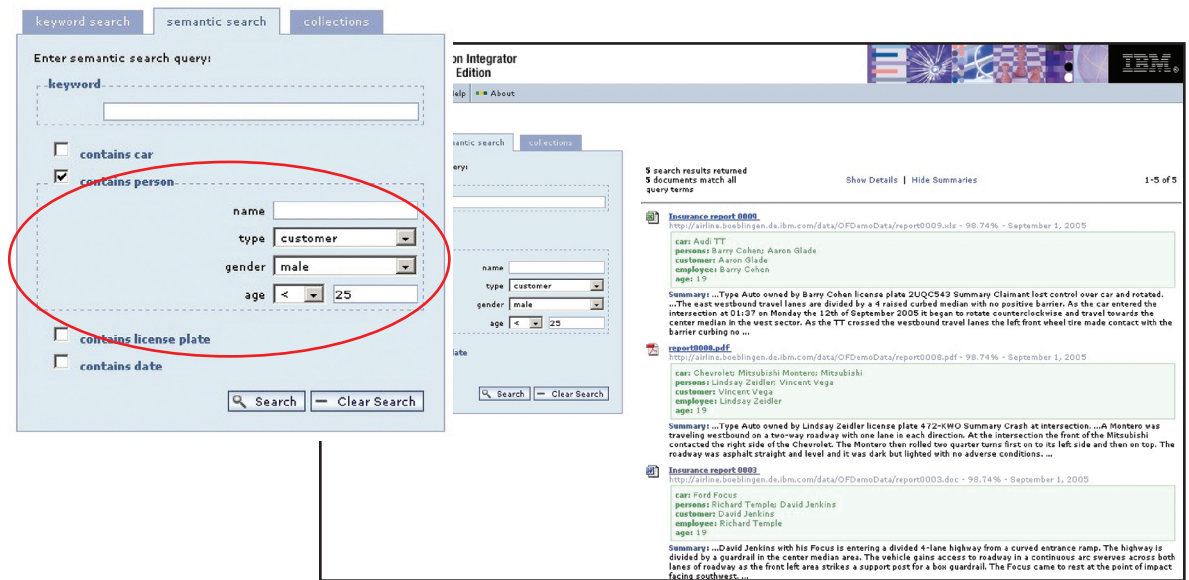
keyword search | semantic search | collections

Enter semantic search query:

keyword

contains car

contains person

name

type customer

gender male

age < 25

contains license plate

contains date

Search | Clear Search

on Integrator
Edition

IBM.

elp | About

mantic search | collections

ery:

name

type customer

gender male

age < 25

late

Search | Clear Search

5 search results returned
5 documents match all query terms

Show Details | Hide Summaries

1-5 of 5

Insurance report 0009
http://airline.boeblingen.de.ibm.com/data/OFDemoData/report0009.xls - 98.74% - September 1, 2005

car: Audi TT
persons: Barry Cohen; Aaron Glade
customer: Aaron Glade
employee: Barry Cohen
age: 19

Summary: ...Type Auto owned by Barry Cohen license plate 2UQC543 Summary Claimant lost control over car and rotated. ...The east westbound travel lanes are divided by a 4 raised curbed median with no positive barrier. As the car entered the intersection at 01:37 on Monday the 12th of September 2005 it began to rotate counterclockwise and travel towards the center median in the west sector. As the TT crossed the westbound travel lanes the left front wheel tire made contact with the barrier curbing no ...

report0008.pdf
http://airline.boeblingen.de.ibm.com/data/OFDemoData/report0008.pdf - 98.74% - September 1, 2005

car: Chevrolet; Mitsubishi Montero; Mitsubishi
persons: Lindsay Zeidler; Vincent Vega
customer: Vincent Vega
employee: Lindsay Zeidler
age: 19

Summary: ...Type Auto owned by Lindsay Zeidler license plate 472-KWO Summary Crash at intersection. ...A Montero was traveling westbound on a two-way roadway with one lane is each direction. At the intersection the front of the Mitsubishi contacted the right side of the Chevrolet. The Montero then rolled two quarter turns first on to its left side and then on top. The roadway was asphalt straight and level and it was dark but lighted with no adverse conditions. ...

Insurance report 0003
http://airline.boeblingen.de.ibm.com/data/OFDemoData/report0003.doc - 98.74% - September 1, 2005

car: Ford Focus
persons: Richard Temple; David Jenkins
customer: David Jenkins
employee: Richard Temple
age: 19

Summary: ...David Jenkins with his Focus is entering a divided 4-lane highway from a curved entrance ramp. The highway is divided by a guardrail in the center median area. The vehicle gains access to roadway in a continuous arc swerves across both lanes of roadway as the front left area strikes a support post for a box guardrail. The Focus came to rest at the point of impact facing southwest. ...